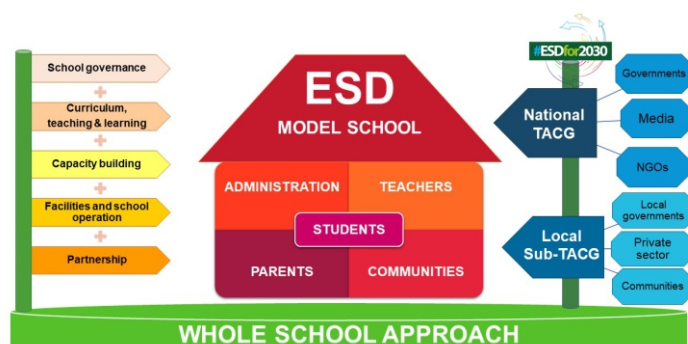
School governance

Curriculum, teaching & learning

Capacity building

Facilities and school operation

Partnership

ESD

MODEL SCHOOL

ADMINISTRATION

TEACHERS

STUDENTS

PARENTS

COMMUNITIES

#ESDfor2030

National TACG

Governments

Media

NGOs

Local Sub-TACG

Local governments

Private sector

Communities

WHOLE SCHOOL APPROACH